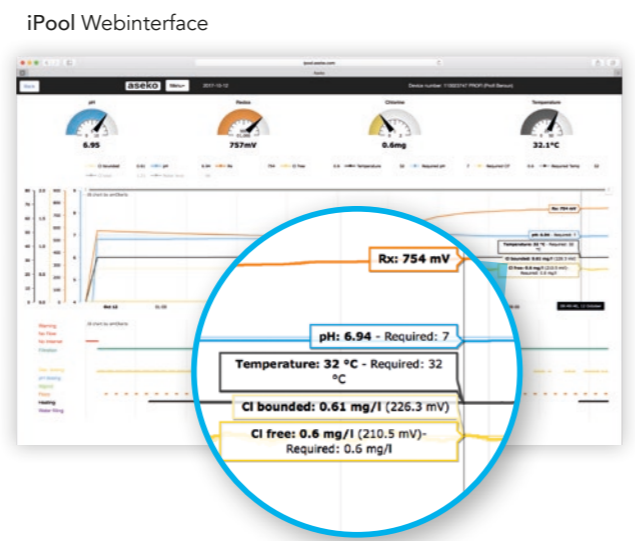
iPool Webinterface

aseko

pH

6.95

Redox

757mV

Chlorine

0.6mg

Temperature

32.1°C

Rx: 754 mV

pH: 6.94 - Required: 7

Temperature: 32 °C - Required: 32 °C

Cl bounded: 0.61 mg/l (226.3 mV)

Cl free: 0.6 mg/l (210.5 mV)- Required: 0.6 mg/l